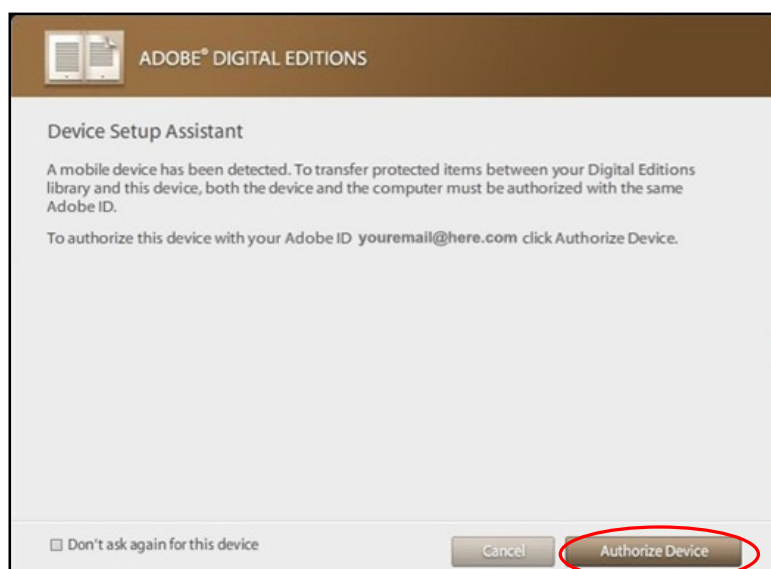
ADOBE® DIGITAL EDITIONS

Device Setup Assistant

A mobile device has been detected. To transfer protected items between your Digital Editions library and this device, both the device and the computer must be authorized with the same Adobe ID.

To authorize this device with your Adobe ID youremail@here.com click Authorize Device.

Don't ask again for this device

Cancel

Authorize Device